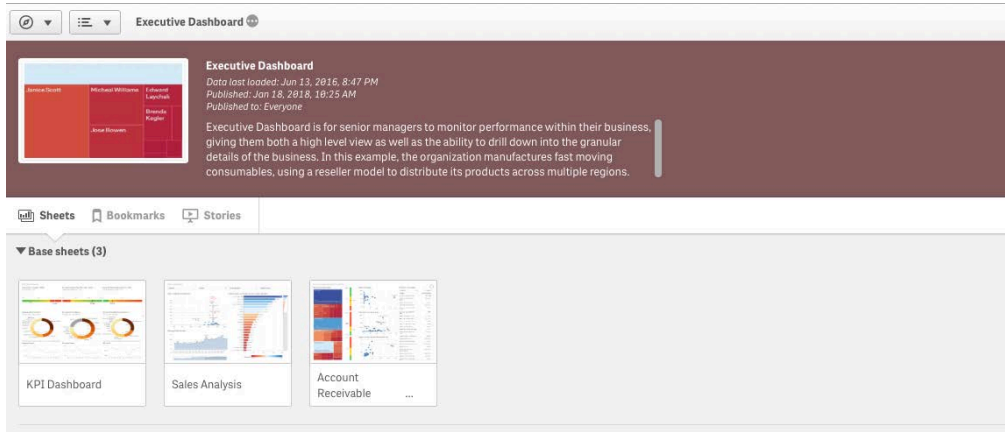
Executive Dashboard

Janice Scott Michael Williams Edward Laychak Brenda Kegler Jose Bowen

Executive Dashboard
Data last loaded: Jun 13, 2016, 8:47 PM
Published: Jan 18, 2018, 10:25 AM
Published to: Everyone

Executive Dashboard is for senior managers to monitor performance within their business, giving them both a high level view as well as the ability to drill down into the granular details of the business. In this example, the organization manufactures fast moving consumables, using a reseller model to distribute its products across multiple regions.

Sheets Bookmarks Stories

▼ Base sheets (3)

KPI Dashboard

Sales Analysis

Account Receivable ...